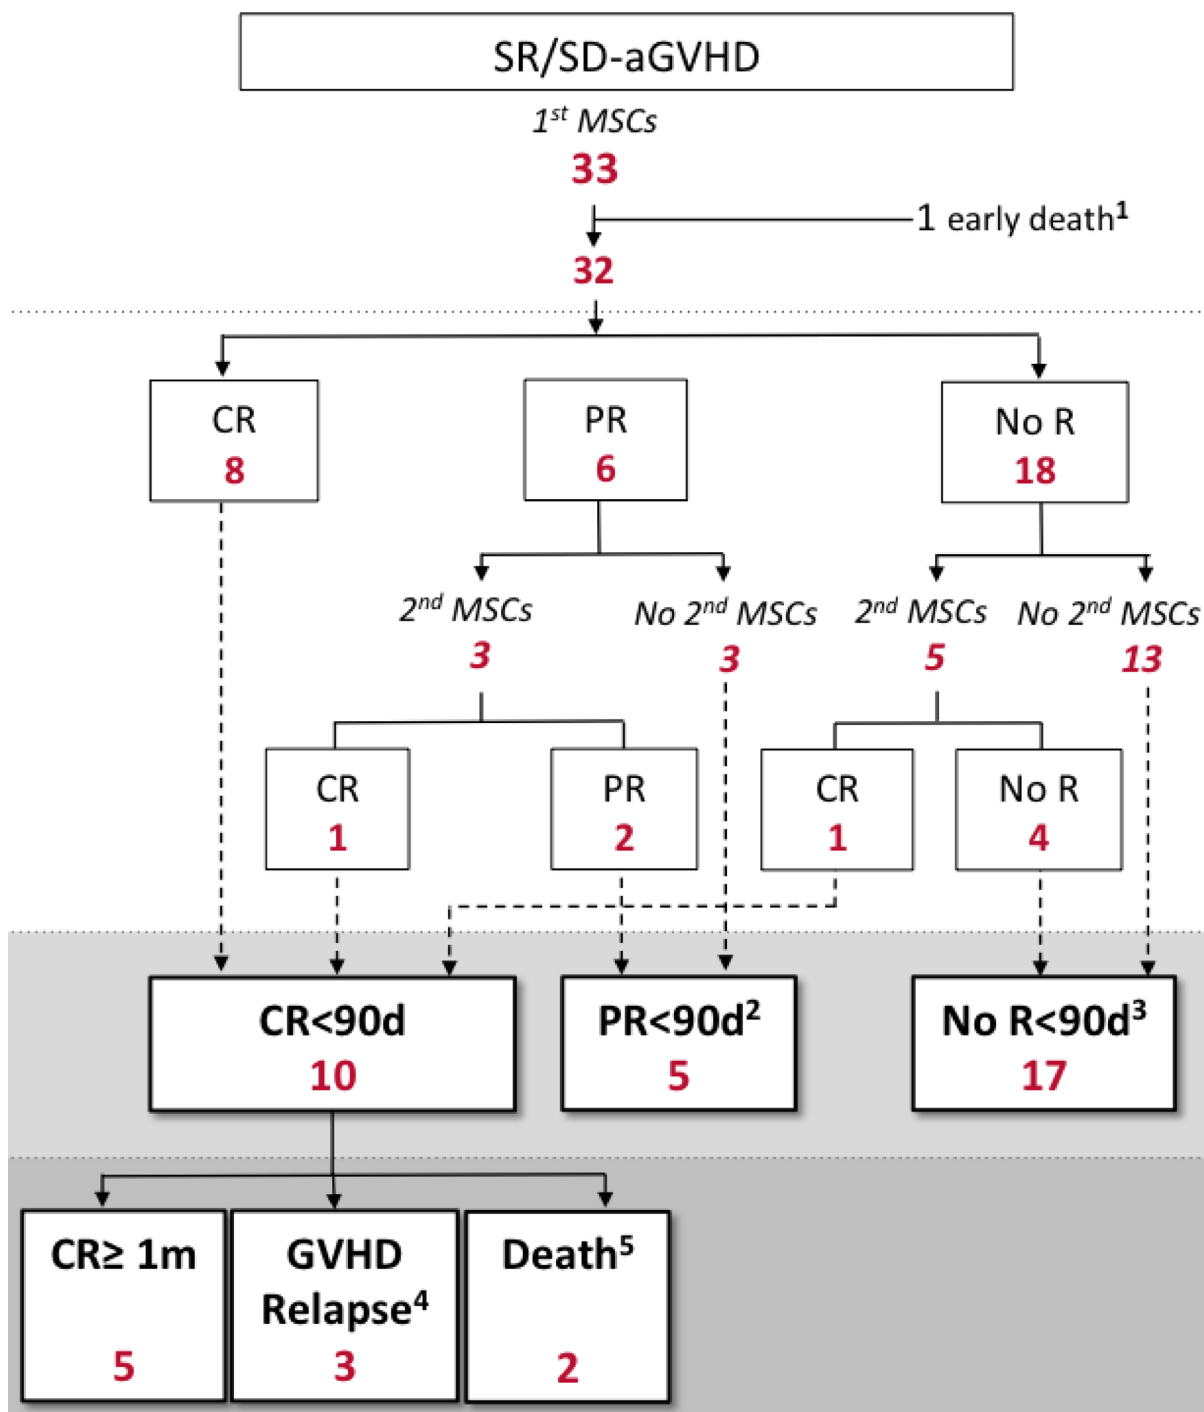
SR/SD-aGVHD

$1^{st}$ MSCs

33

1 early death$^1$

32

CR
8

PR
6

No R
18

$2^{nd}$ MSCs
3

No $2^{nd}$ MSCs
3

$2^{nd}$ MSCs
5

No $2^{nd}$ MSCs
13

CR
1

PR
2

CR
1

No R
4

CR<90d
10

PR<90d$^2$
5

No R<90d$^3$
17

CR≥ 1m
5

GVHD Relapse$^4$
3

Death$^5$
2